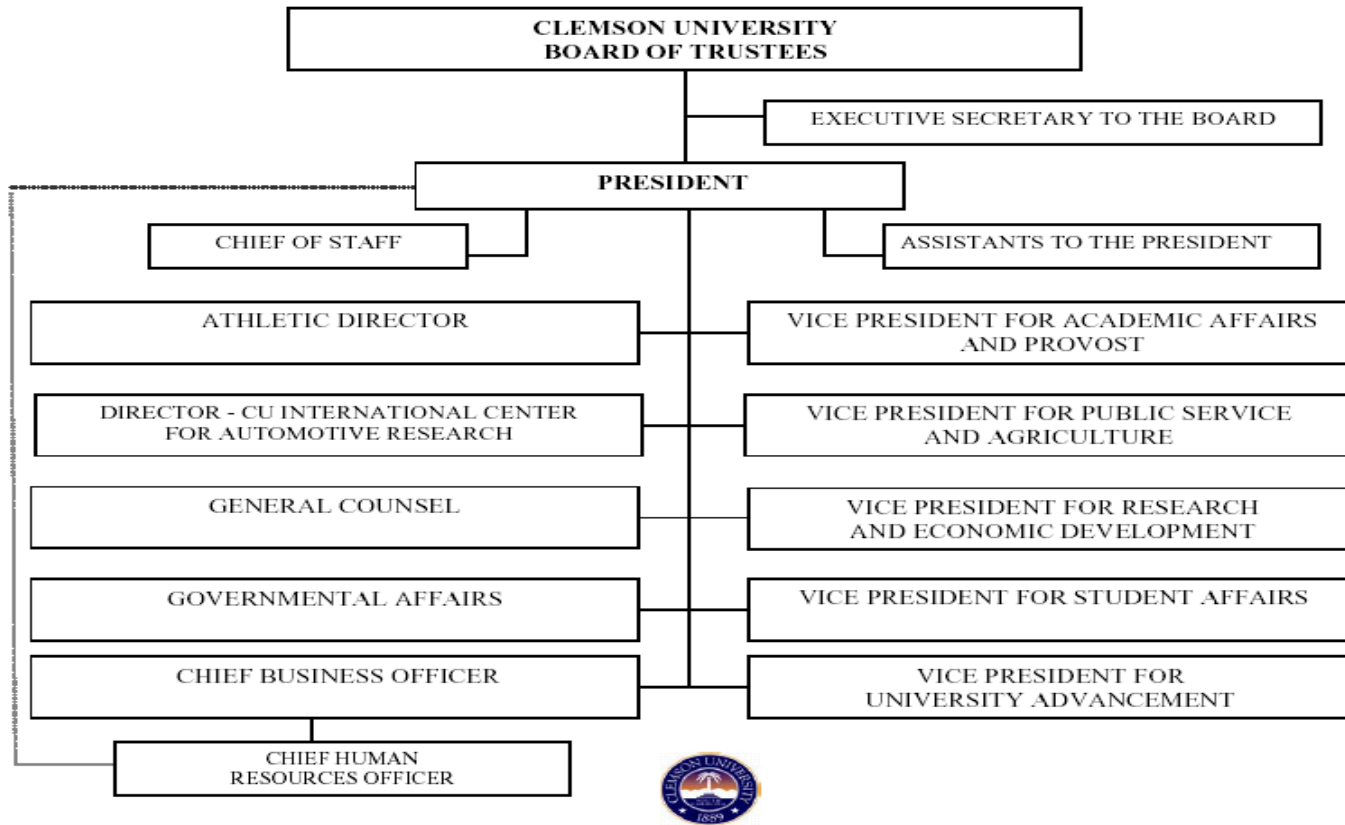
CLEMSON UNIVERSITY
BOARD OF TRUSTEES

EXECUTIVE SECRETARY TO THE BOARD

PRESIDENT

CHIEF OF STAFF

ASSISTANTS TO THE PRESIDENT

ATHLETIC DIRECTOR

VICE PRESIDENT FOR ACADEMIC AFFAIRS AND PROVOST

DIRECTOR - CU INTERNATIONAL CENTER FOR AUTOMOTIVE RESEARCH

VICE PRESIDENT FOR PUBLIC SERVICE AND AGRICULTURE

GENERAL COUNSEL

VICE PRESIDENT FOR RESEARCH AND ECONOMIC DEVELOPMENT

GOVERNMENTAL AFFAIRS

VICE PRESIDENT FOR STUDENT AFFAIRS

CHIEF BUSINESS OFFICER

VICE PRESIDENT FOR UNIVERSITY ADVANCEMENT

CHIEF HUMAN RESOURCES OFFICER

CLEMSON UNIVERSITY
1889